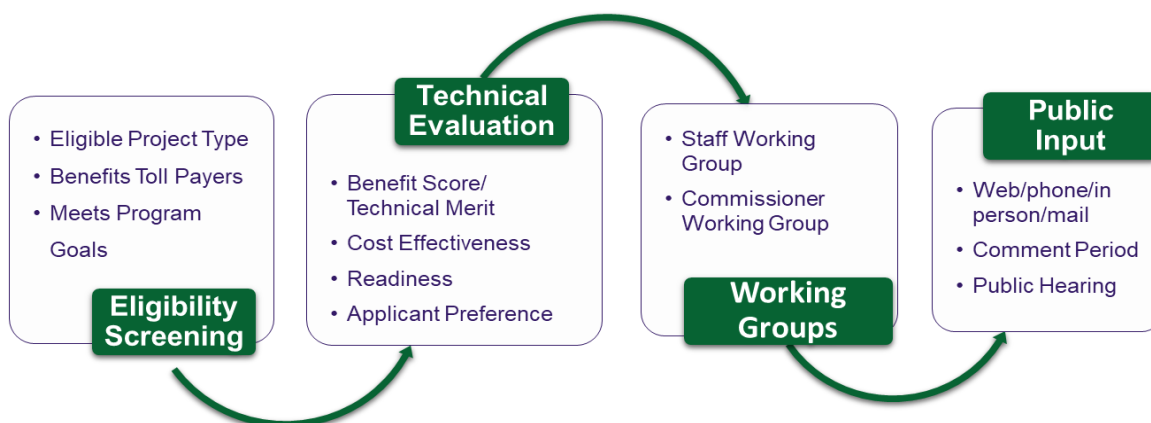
• Eligible Project Type
• Benefits Toll Payers
• Meets Program Goals

Eligibility Screening

Technical Evaluation

• Benefit Score/ Technical Merit
• Cost Effectiveness
• Readiness
• Applicant Preference

• Staff Working Group
• Commissioner Working Group

Working Groups

Public Input

• Web/phone/in person/mail
• Comment Period
• Public Hearing